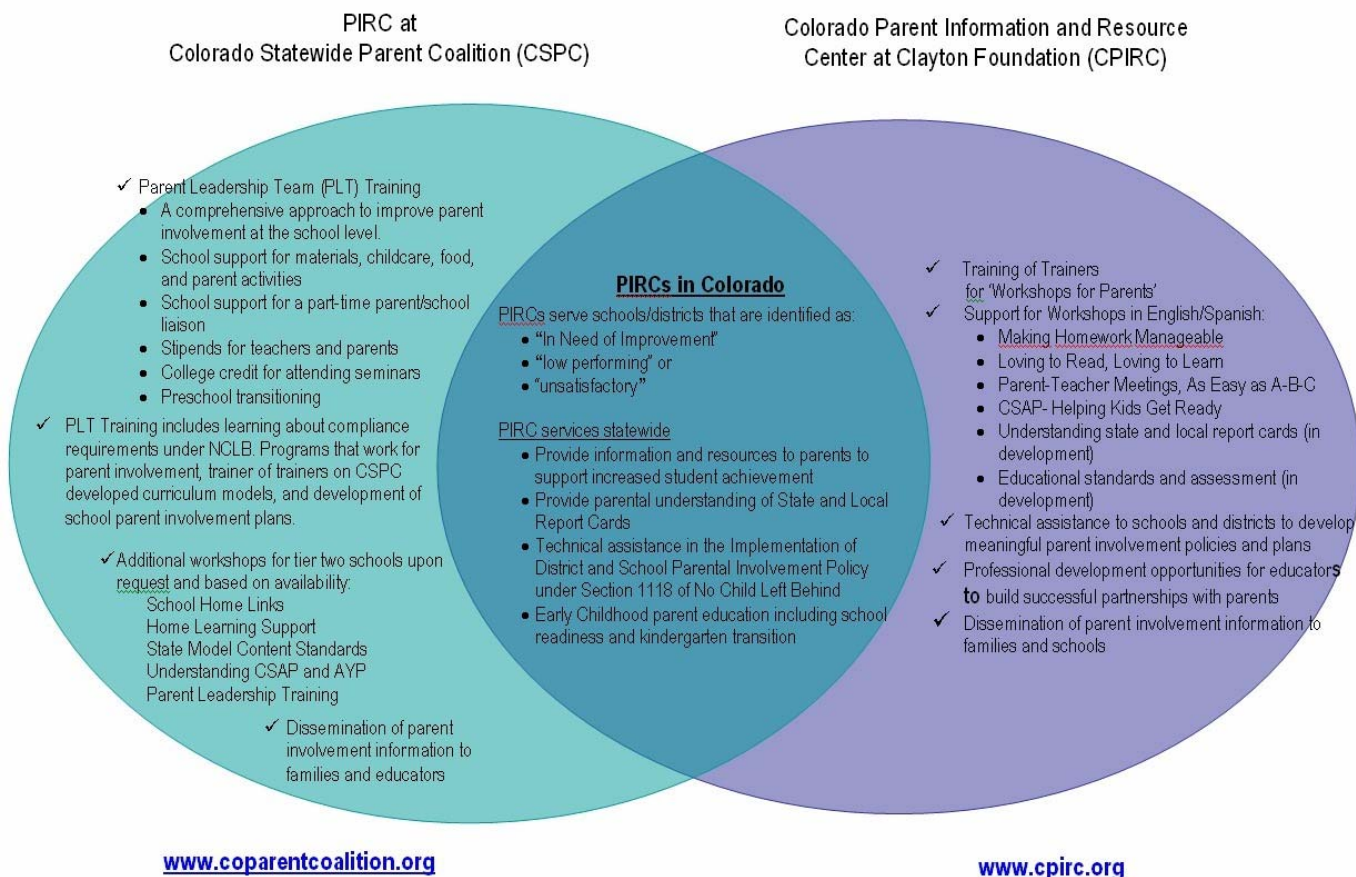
PIRC at
Colorado Statewide Parent Coalition (CSPC)

Colorado Parent Information and Resource Center at Clayton Foundation (CPIRC)

✓ Parent Leadership Team (PLT) Training
- A comprehensive approach to improve parent involvement at the school level.
- School support for materials, childcare, food, and parent activities
- School support for a part-time parent/school liaison
- Stipends for teachers and parents
- College credit for attending seminars
- Preschool transitioning

✓ PLT Training includes learning about compliance requirements under NCLB. Programs that work for parent involvement, trainer of trainers on CSPC developed curriculum models, and development of school parent involvement plans.

✓ Additional workshops for tier two schools upon request and based on availability:
School Home Links
Home Learning Support
State Model Content Standards
Understanding CSAP and AYP
Parent Leadership Training

✓ Dissemination of parent involvement information to families and educators

PIRCs in Colorado

PIRCs serve schools/districts that are identified as:
- "In Need of Improvement"
- "low performing" or
- "unsatisfactory"

PIRC services statewide
- Provide information and resources to parents to support increased student achievement
- Provide parental understanding of State and Local Report Cards
- Technical assistance in the Implementation of District and School Parental Involvement Policy under Section 1118 of No Child Left Behind
- Early Childhood parent education including school readiness and kindergarten transition

✓ Training of Trainers for 'Workshops for Parents'
✓ Support for Workshops in English/Spanish:
- Making Homework Manageable
- Loving to Read, Loving to Learn
- Parent-Teacher Meetings, As Easy as A-B-C
- CSAP- Helping Kids Get Ready
- Understanding state and local report cards (in development)
- Educational standards and assessment (in development)

✓ Technical assistance to schools and districts to develop meaningful parent involvement policies and plans
✓ Professional development opportunities for educators to build successful partnerships with parents
✓ Dissemination of parent involvement information to families and schools

www.coparentcoalition.org

www.cpirc.org